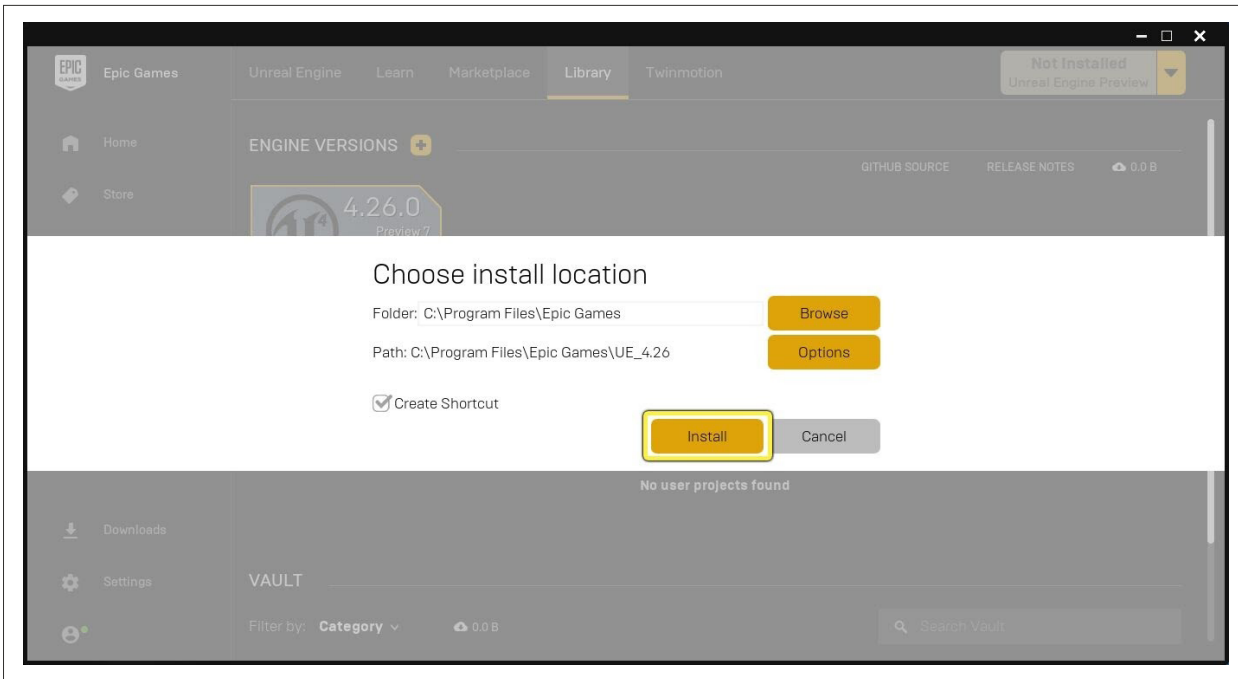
EPIC GAMES Epic Games

Unreal Engine Learn Marketplace Library Twinmotion

Not Installed
Unreal Engine Preview

Home

Store

ENGINE VERSIONS

GITHUB SOURCE RELEASE NOTES 0.0 B

4.26.0
Preview 7

Choose install location

Folder: C:\Program Files\Epic Games
Browse

Path: C:\Program Files\Epic Games\UE_4.26
Options

Create Shortcut

Install Cancel

No user projects found

Downloads

Settings

VAULT

Filter by: Category 0.0 B

Search Vault